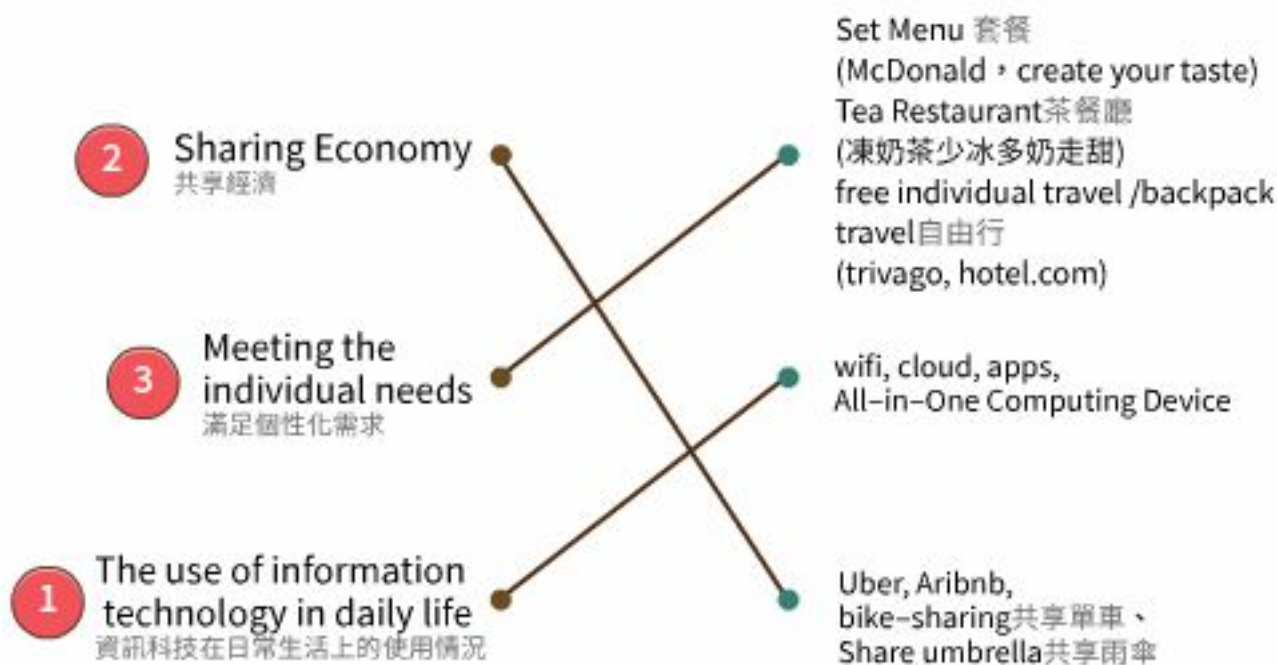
2 Sharing Economy
共享經濟

3 Meeting the individual needs
滿足個性化需求

1 The use of information technology in daily life
資訊科技在日常生活上的使用情況

Set Menu 套餐
(McDonald，create your taste)
Tea Restaurant茶餐廳
(凍奶茶少冰多奶走甜)
free individual travel /backpack travel自由行
(trivago, hotel.com)

wifi, cloud, apps,
All-in-One Computing Device

Uber, Aribnb,
bike-sharing共享單車、
Share umbrella共享雨傘